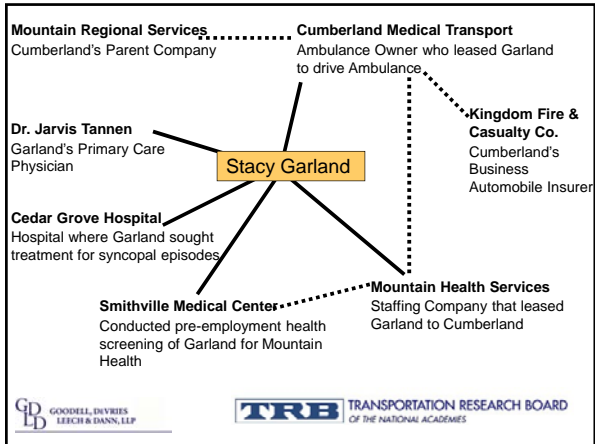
**Mountain Regional Services**
Cumberland's Parent Company

**Cumberland Medical Transport**
Ambulance Owner who leased Garland to drive Ambulance

**Kingdom Fire & Casualty Co.**
Cumberland's Business Automobile Insurer

**Dr. Jarvis Tannen**
Garland's Primary Care Physician

Stacy Garland

**Cedar Grove Hospital**
Hospital where Garland sought treatment for syncopal episodes

**Mountain Health Services**
Staffing Company that leased Garland to Cumberland

**Smithville Medical Center**
Conducted pre-employment health screening of Garland for Mountain Health

GDLD GOODELL, DEVRIES LEECH & DANN, LLP

TRB TRANSPORTATION RESEARCH BOARD OF THE NATIONAL ACADEMIES